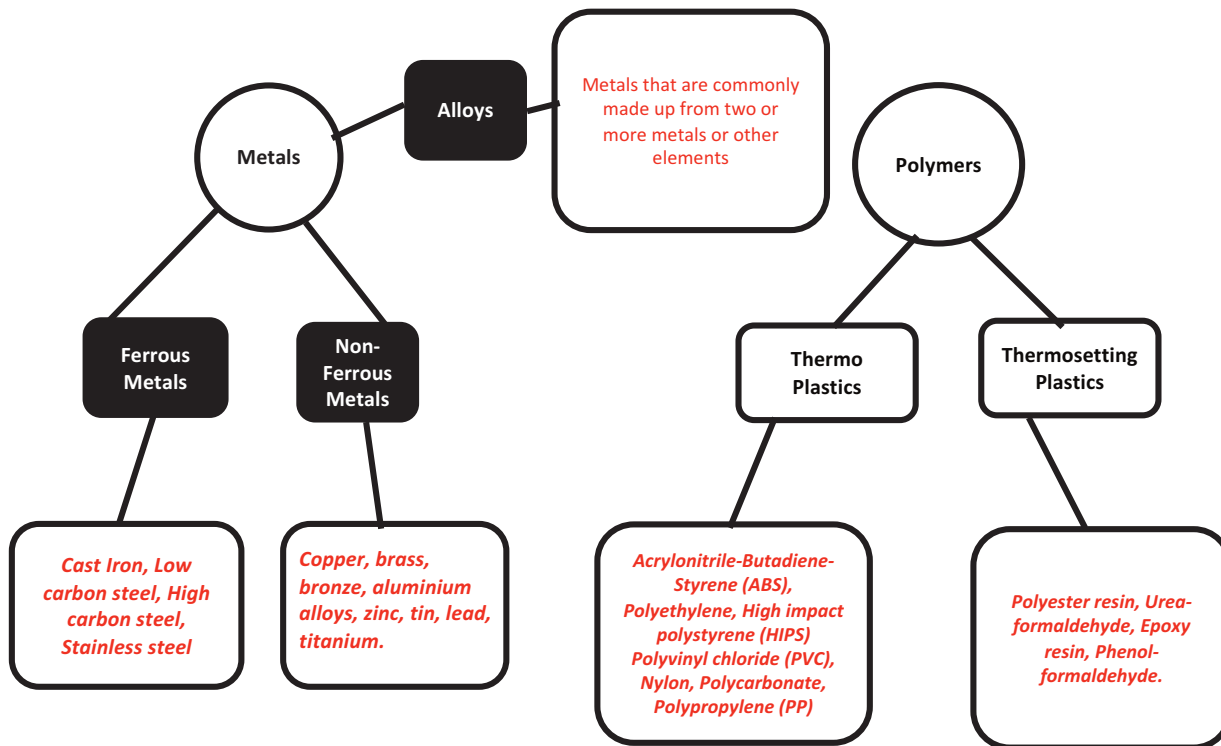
Metals

Alloys

Metals that are commonly made up from two or more metals or other elements

Polymers

Ferrous Metals

Non-Ferrous Metals

Thermo Plastics

Thermosetting Plastics

Cast Iron, Low carbon steel, High carbon steel, Stainless steel

Copper, brass, bronze, aluminium alloys, zinc, tin, lead, titanium.

Acrylonitrile-Butadiene-Styrene (ABS), Polyethylene, High impact polystyrene (HIPS) Polyvinyl chloride (PVC), Nylon, Polycarbonate, Polypropylene (PP)

Polyester resin, Urea-formaldehyde, Epoxy resin, Phenol-formaldehyde.